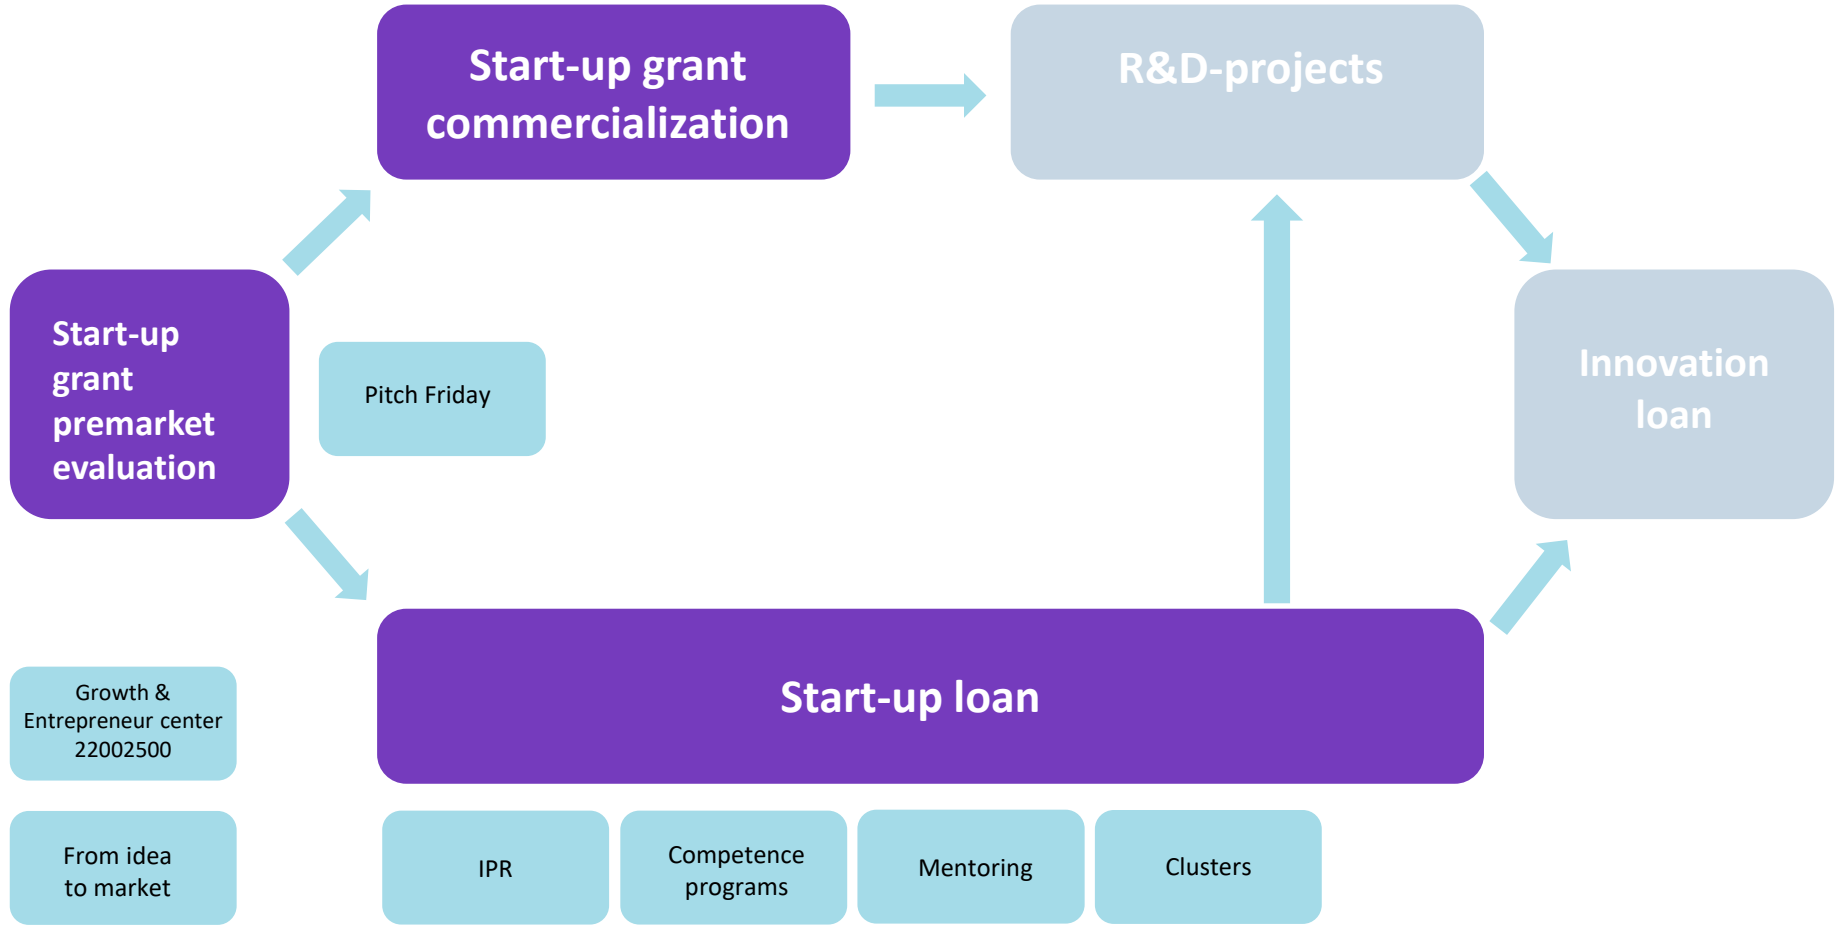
Start-up grant commercialization

R&D-projects

Start-up grant premarket evaluation

Pitch Friday

Innovation loan

Growth & Entrepreneur center 22002500

Start-up loan

From idea to market

IPR

Competence programs

Mentoring

Clusters